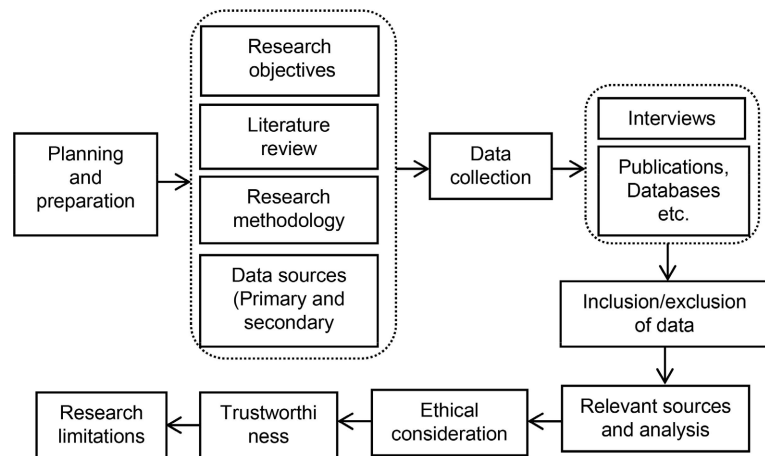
Planning and preparation

Research objectives

Literature review

Research methodology

Data sources (Primary and secondary

Data collection

Interviews

Publications, Databases etc.

Inclusion/exclusion of data

Relevant sources and analysis

Ethical consideration

Trustworthi ness

Research limitations